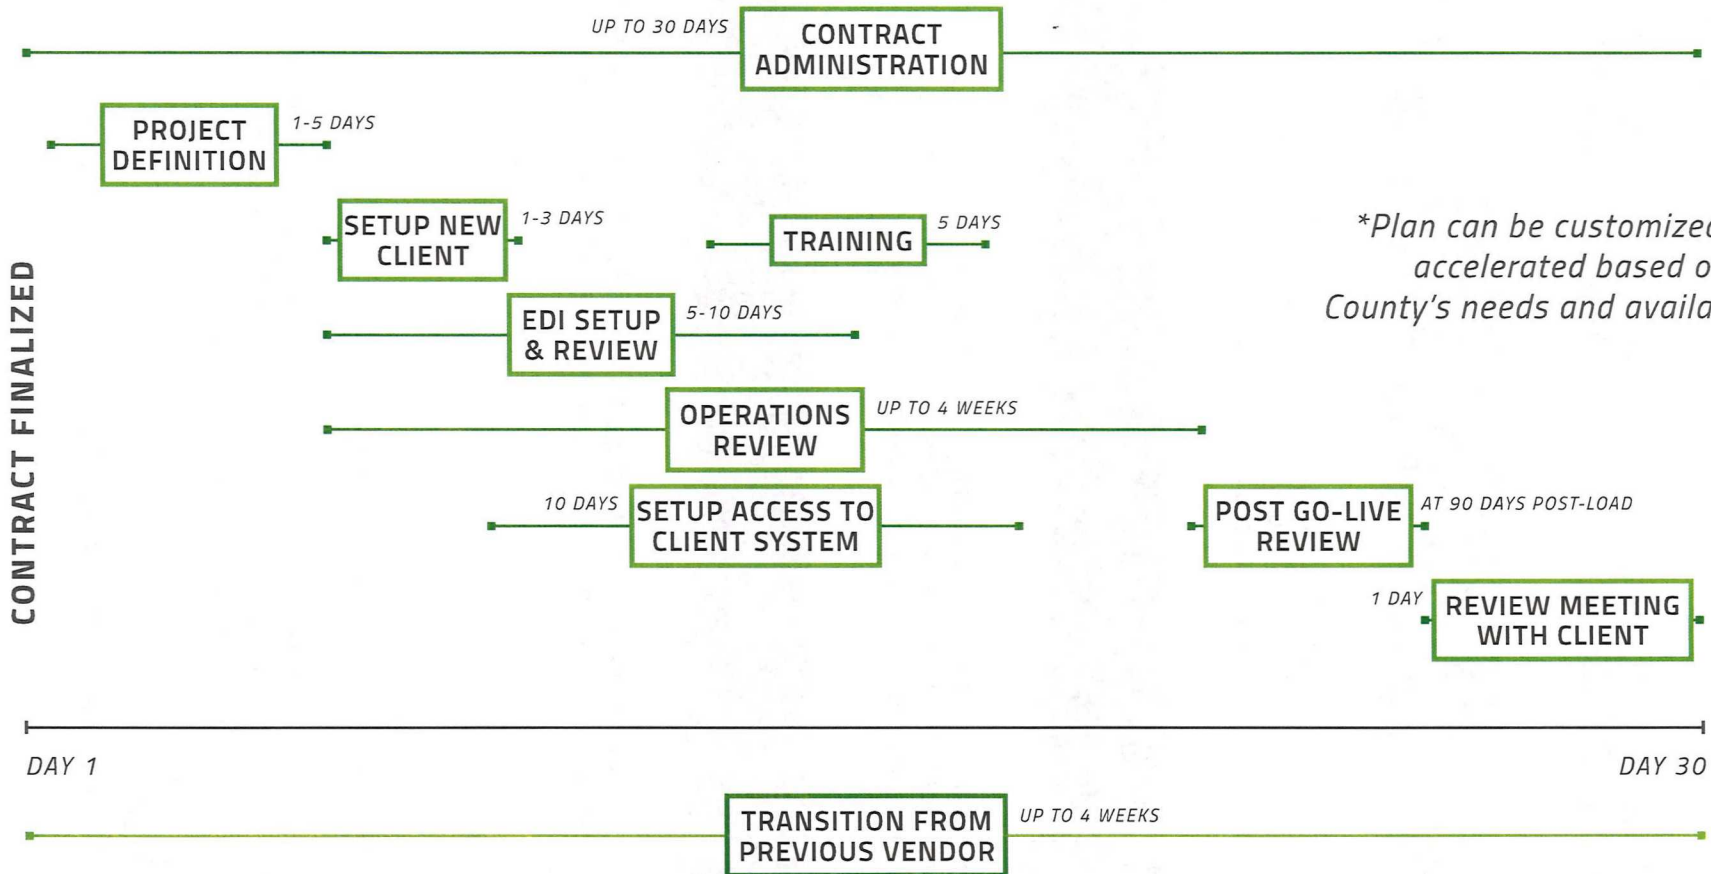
CONTRACT FINALIZED

UP TO 30 DAYS
CONTRACT ADMINISTRATION

PROJECT DEFINITION
1-5 DAYS

SETUP NEW CLIENT
1-3 DAYS

TRAINING
5 DAYS

*Plan can be customize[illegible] accelerated based o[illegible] County's needs and availa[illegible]

EDI SETUP & REVIEW
5-10 DAYS

OPERATIONS REVIEW
UP TO 4 WEEKS

10 DAYS
SETUP ACCESS TO CLIENT SYSTEM

POST GO-LIVE REVIEW
AT 90 DAYS POST-LOAD

1 DAY
REVIEW MEETING WITH CLIENT

DAY 1
DAY 30

TRANSITION FROM PREVIOUS VENDOR
UP TO 4 WEEKS